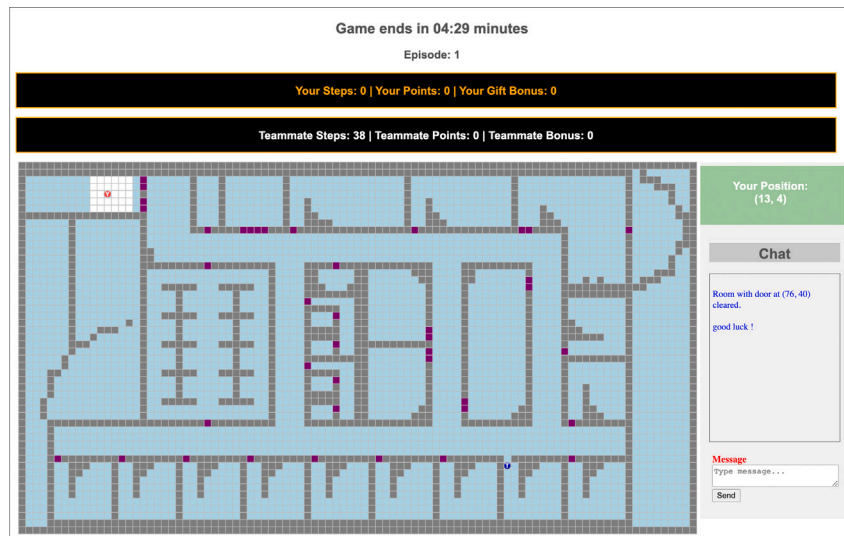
Game ends in 04:29 minutes

Episode: 1

Your Steps: 0 | Your Points: 0 | Your Gift Bonus: 0

Teammate Steps: 38 | Teammate Points: 0 | Teammate Bonus: 0

Y

T

Your Position: (13, 4)

Chat

Room with door at (76, 40) cleared.

good luck !

Message

Type message...

Send